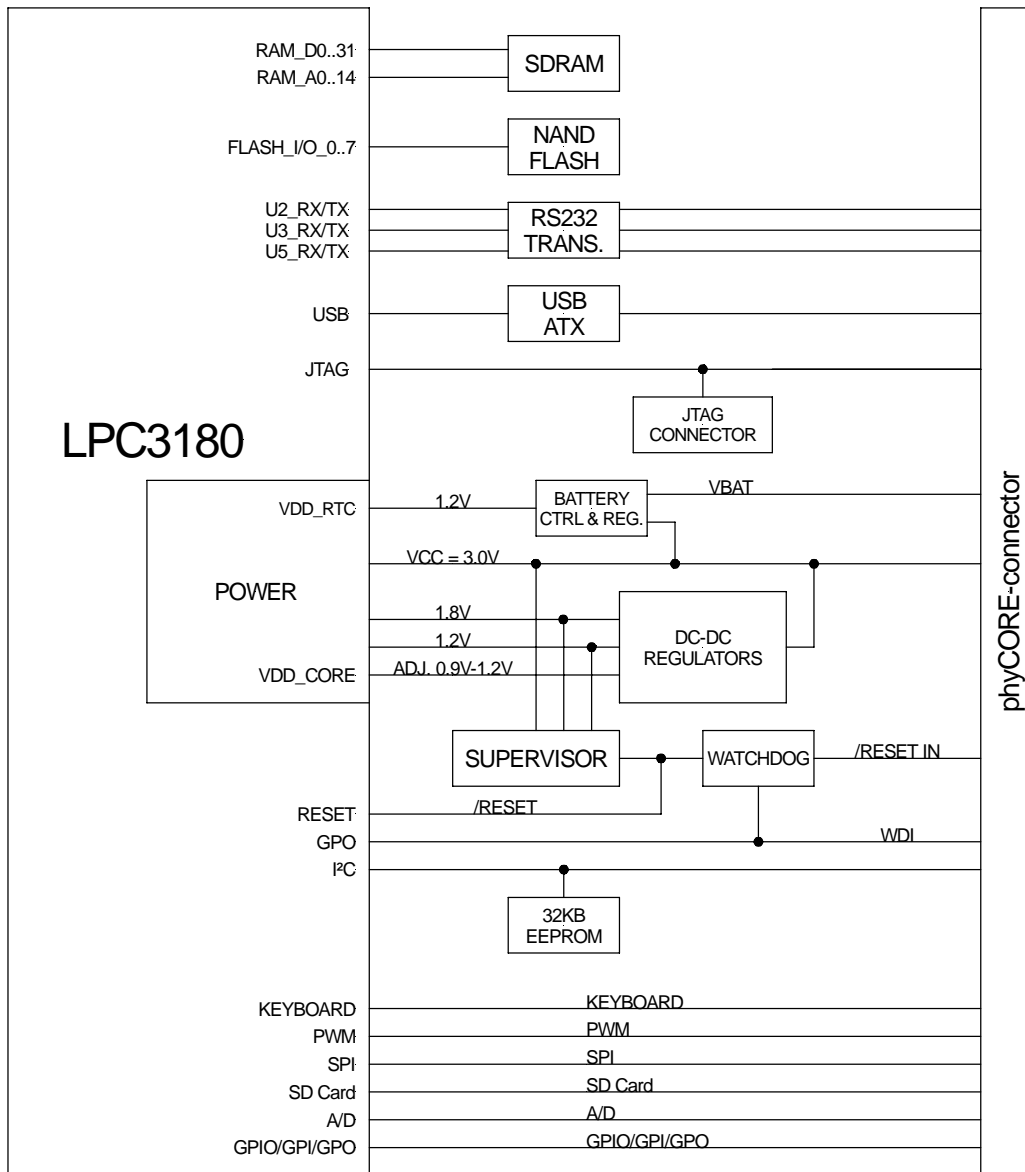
RAM_D0..31
RAM_A0..14
SDRAM
FLASH_I/O_0..7
NAND FLASH
U2_RX/TX
U3_RX/TX
U5_RX/TX
RS232 TRANS.
USB
USB ATX
JTAG
JTAG CONNECTOR
LPC3180
VDD_RTC
1.2V
BATTERY CTRL & REG.
VBAT
VCC = 3.0V
POWER
1.8V
1.2V
DC-DC REGULATORS
VDD_CORE
ADJ. 0.9V-1.2V
SUPERVISOR
WATCHDOG
/RESET IN
RESET
/RESET
GPO
WDI
I²C
32KB EEPROM
KEYBOARD
KEYBOARD
PWM
PWM
SPI
SPI
SD Card
SD Card
A/D
A/D
GPIO/GPI/GPO
GPIO/GPI/GPO
phyCORE-connector